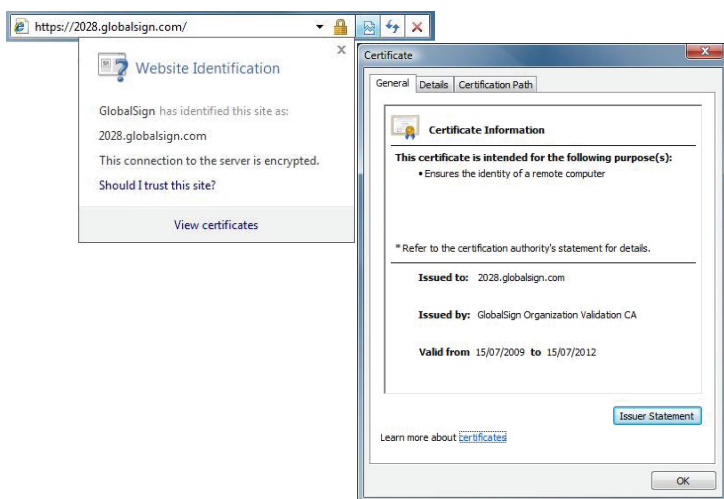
https://2028.globalsign.com/

Website Identification

GlobalSign has identified this site as:

2028.globalsign.com

This connection to the server is encrypted.

Should I trust this site?

View certificates

Certificate

General Details Certification Path

Certificate Information

This certificate is intended for the following purpose(s):

• Ensures the identity of a remote computer

* Refer to the certification authority's statement for details.

Issued to: 2028.globalsign.com

Issued by: GlobalSign Organization Validation CA

Valid from 15/07/2009 to 15/07/2012

Issuer Statement

Learn more about certificates

OK